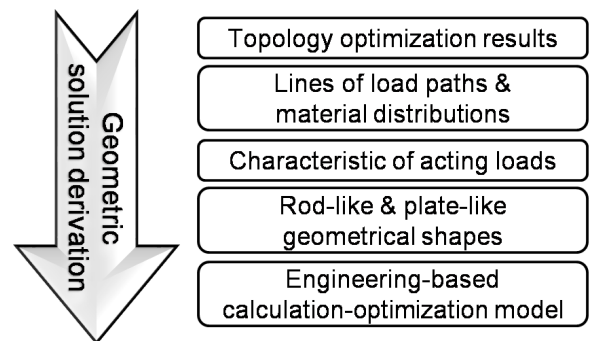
Geometric solution derivation

Topology optimization results

Lines of load paths & material distributions

Characteristic of acting loads

Rod-like & plate-like geometrical shapes

Engineering-based calculation-optimization model